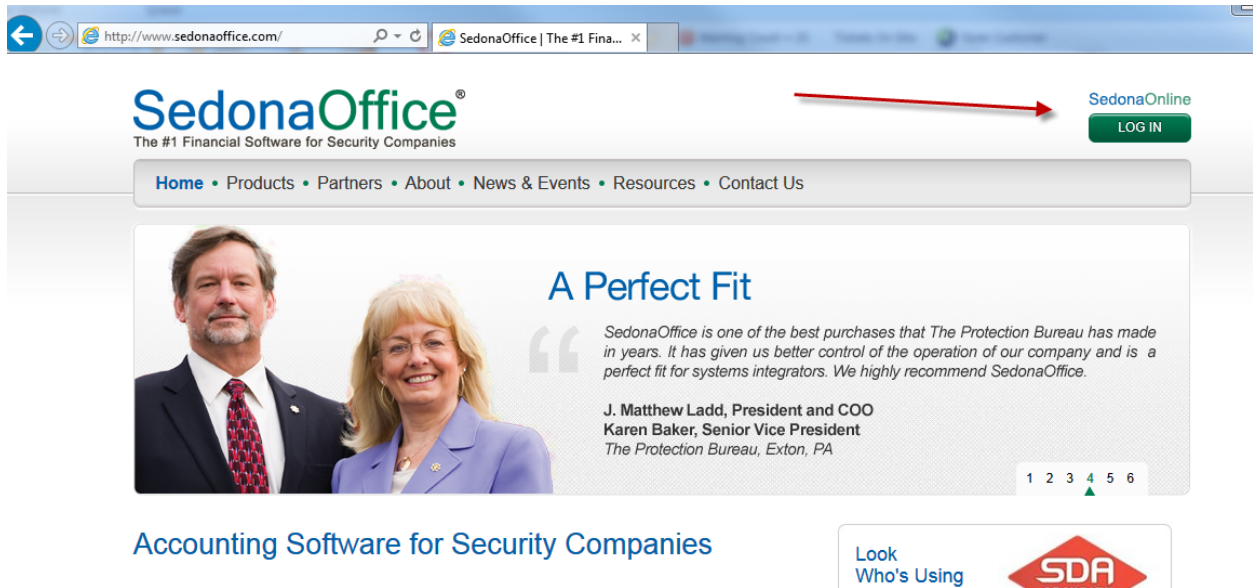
http://www.sedonaoffice.com/

SedonaOffice | The #1 Fina... ×

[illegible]

SedonaOffice®
The #1 Financial Software for Security Companies

SedonaOnline
LOG IN

Home • Products • Partners • About • News & Events • Resources • Contact Us

A Perfect Fit

SedonaOffice is one of the best purchases that The Protection Bureau has made in years. It has given us better control of the operation of our company and is a perfect fit for systems integrators. We highly recommend SedonaOffice.

J. Matthew Ladd, President and COO
Karen Baker, Senior Vice President
The Protection Bureau, Exton, PA

1 2 3 4 5 6

Accounting Software for Security Companies

Look
Who's Using

SDA